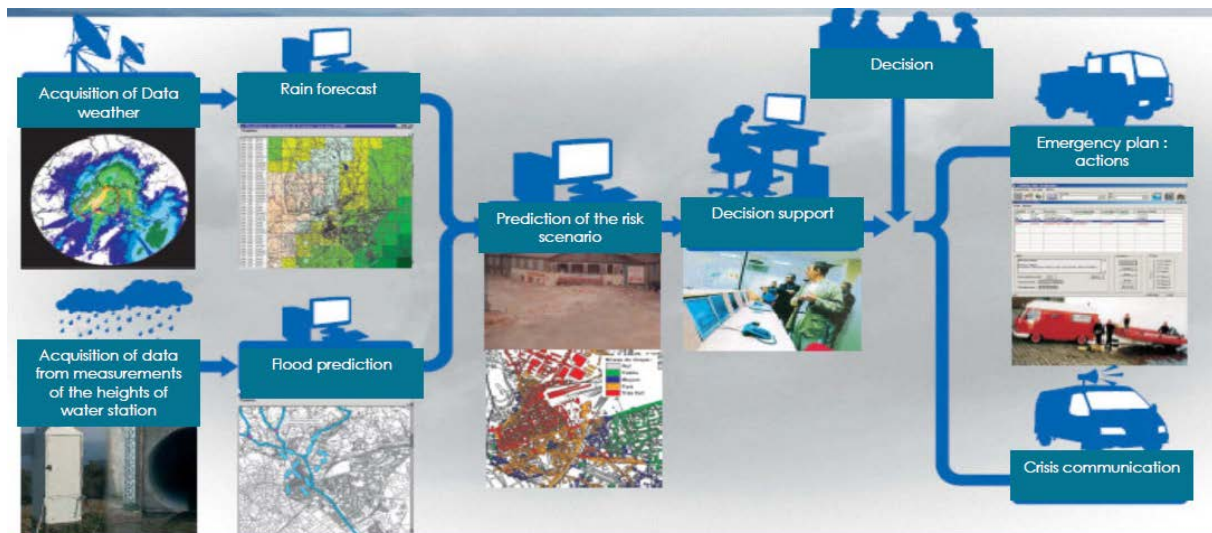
Acquisition of Data weather

Rain forecast

Acquisition of data from measurements of the heights of water station

Flood prediction

Prediction of the risk scenario

Decision support

Decision

Emergency plan : actions

Crisis communication